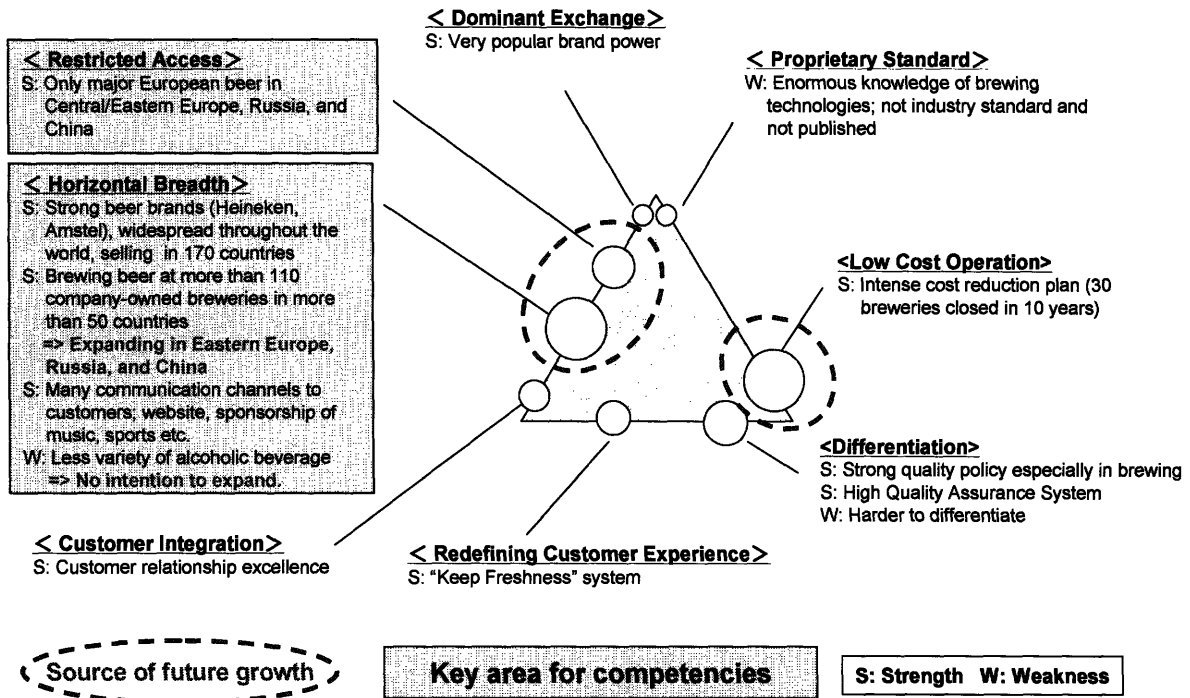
< Dominant Exchange >
S: Very popular brand power

< Restricted Access >
S: Only major European beer in Central/Eastern Europe, Russia, and China

< Proprietary Standard >
W: Enormous knowledge of brewing technologies; not industry standard and not published

< Horizontal Breadth >
S: Strong beer brands (Heineken, Amstel), widespread throughout the world, selling in 170 countries
S: Brewing beer at more than 110 company-owned breweries in more than 50 countries
=> Expanding in Eastern Europe, Russia, and China
S: Many communication channels to customers; website, sponsorship of music, sports etc.
W: Less variety of alcoholic beverage
=> No intention to expand.

<Low Cost Operation>
S: Intense cost reduction plan (30 breweries closed in 10 years)

<Differentiation>
S: Strong quality policy especially in brewing
S: High Quality Assurance System
W: Harder to differentiate

< Customer Integration >
S: Customer relationship excellence

< Redefining Customer Experience >
S: "Keep Freshness" system

Source of future growth

Key area for competencies

S: Strength W: Weakness